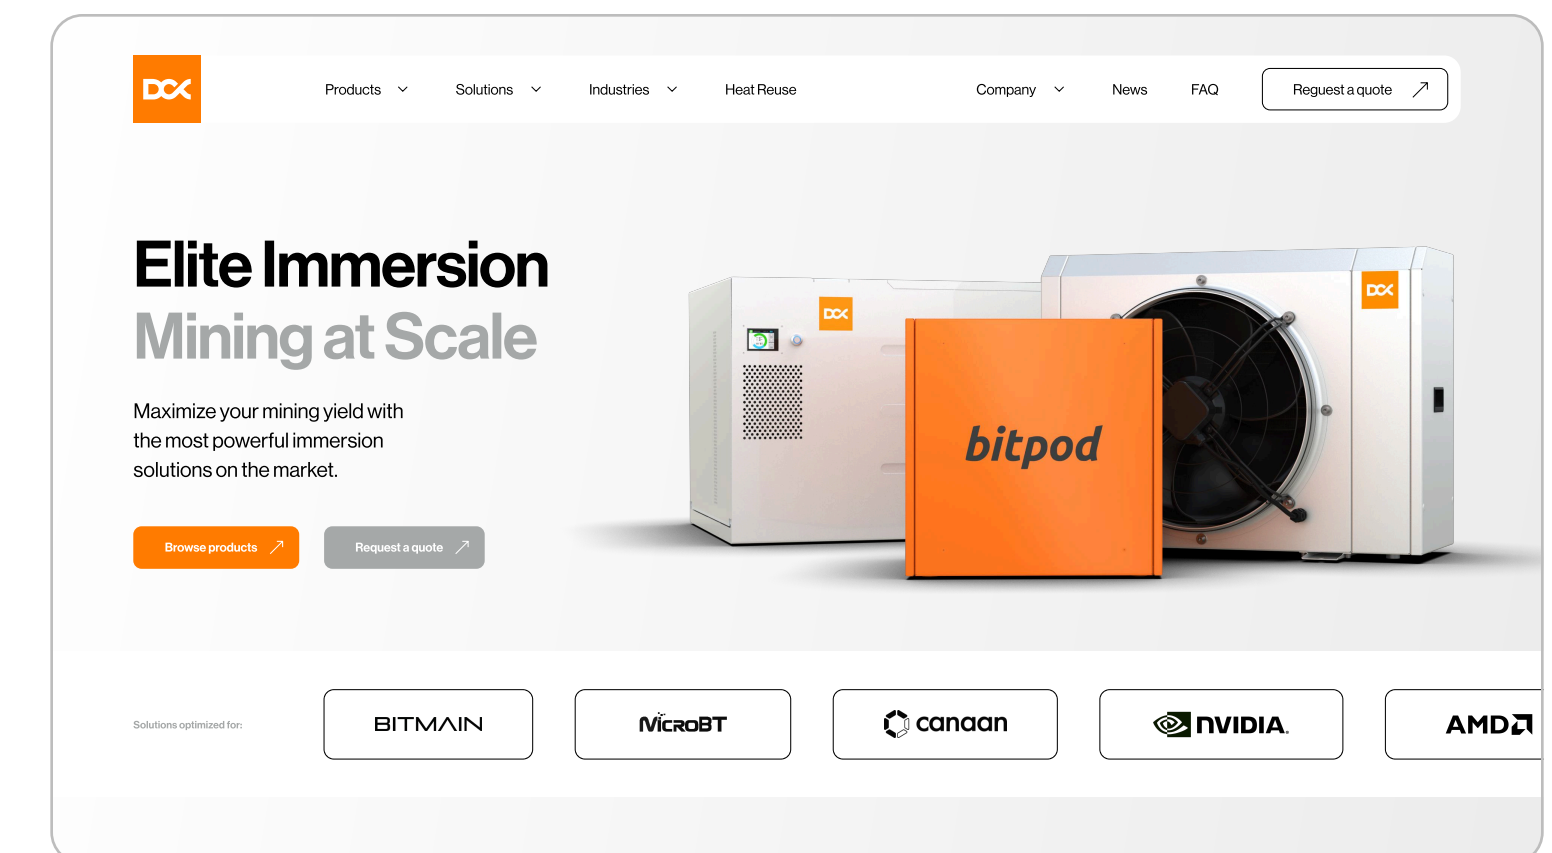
DCX

Products Solutions Industries Heat Reuse Company News FAQ Request a quote

Elite Immersion
Mining at Scale

Maximize your mining yield with the most powerful immersion solutions on the market.

Browse products Request a quote

DCX

bitpod

DCX

Solutions optimized for:

BITMAIN

MicroBT

canaan

NVIDIA.

AMD